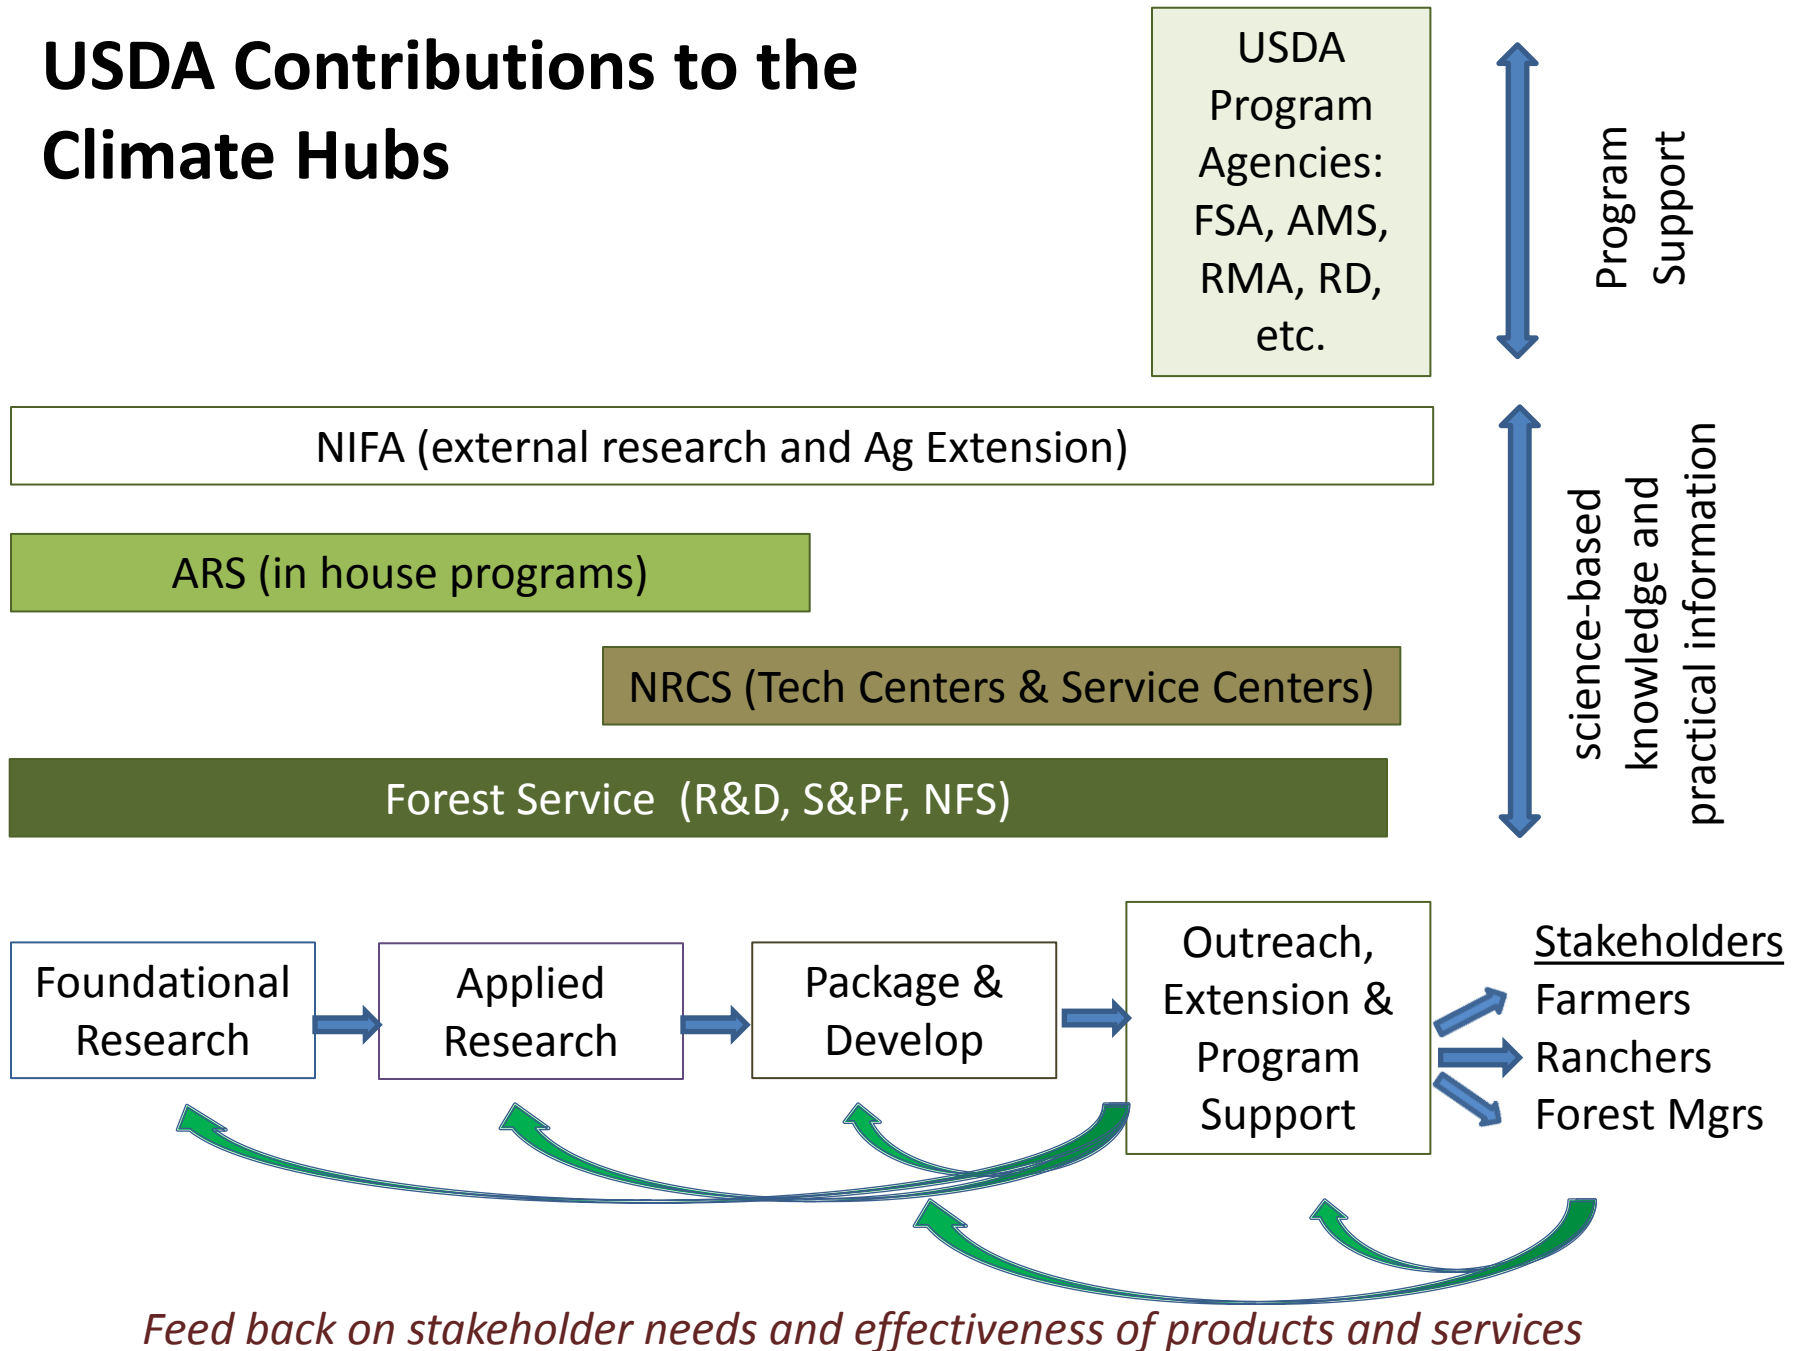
USDA Contributions to the Climate Hubs

USDA Program Agencies: FSA, AMS, RMA, RD, etc.

Program Support

NIFA (external research and Ag Extension)

ARS (in house programs)

NRCS (Tech Centers & Service Centers)

Forest Service (R&D, S&PF, NFS)

science-based knowledge and practical information

Foundational Research

Applied Research

Package & Develop

Outreach, Extension & Program Support

Stakeholders
Farmers
Ranchers
Forest Mgrs

Feed back on stakeholder needs and effectiveness of products and services